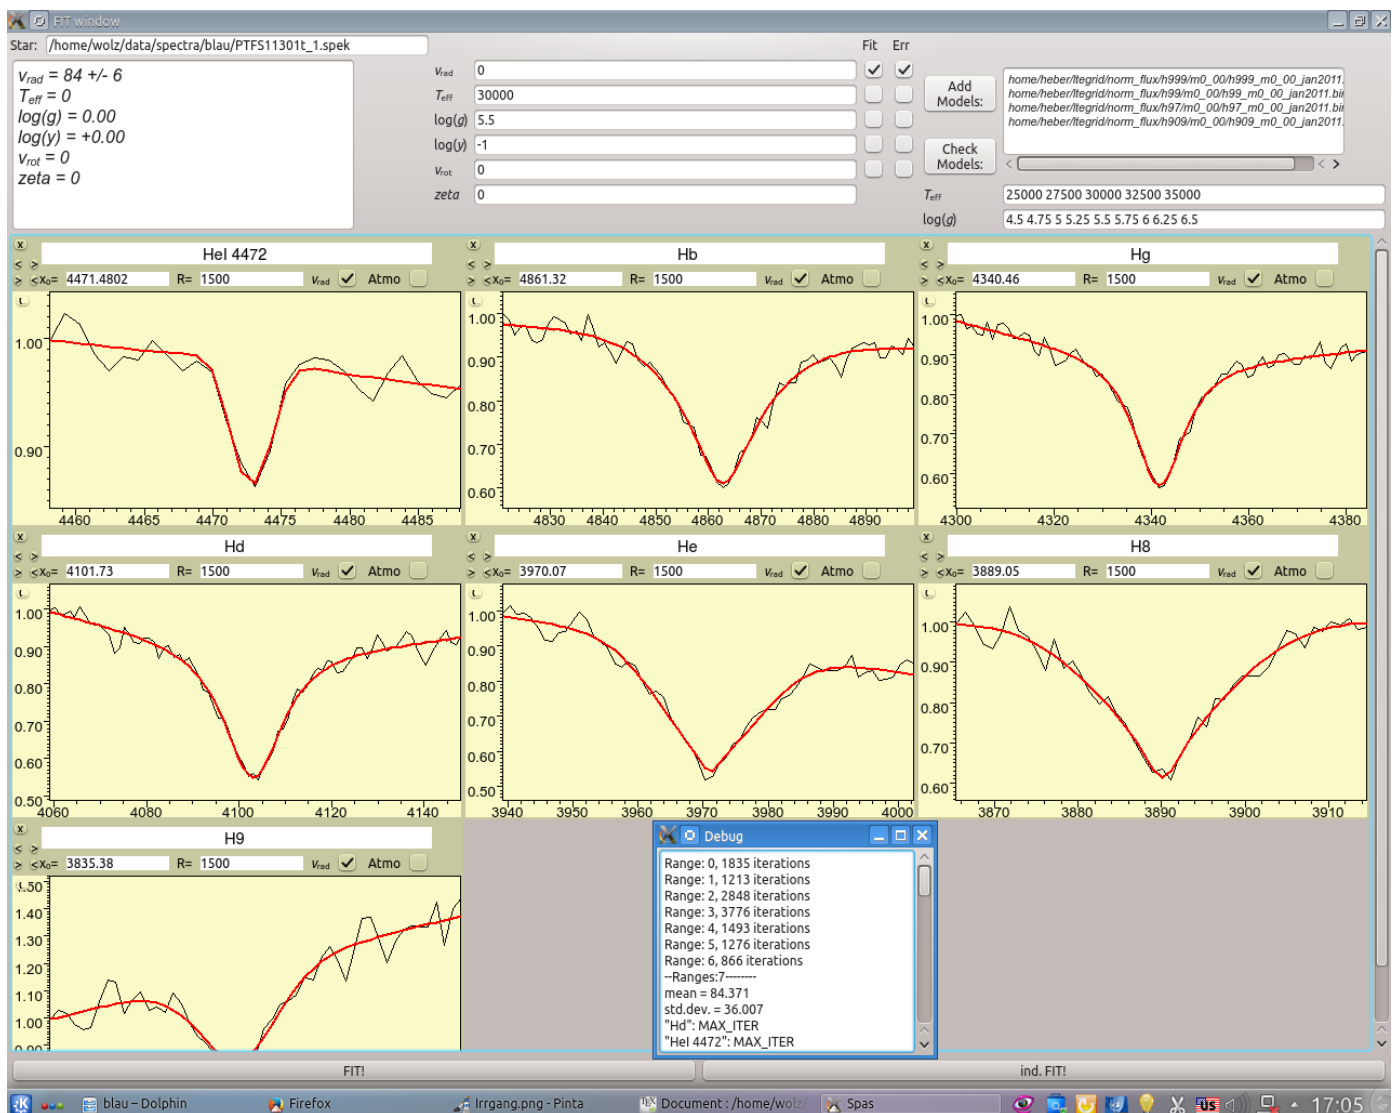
FIT window

Star: /home/wolz/data/spectra/blau/PTFS11301t_1.spek

$V_{rad}$ = 84 +/- 6
$T_{eff}$ = 0
log(g) = 0.00
log(y) = +0.00
$V_{rot}$ = 0
zeta = 0

Fit Err

$V_{rad}$ 0
$T_{eff}$ 30000
log(g) 5.5
log(y) -1
$V_{rot}$ 0
zeta 0

Add Models:
Check Models:

home/heber/ltegrid/norm_flux/h999/m0_00/h999_m0_00_jan2011.
home/heber/ltegrid/norm_flux/h99/m0_00/h99_m0_00_jan2011.bi
home/heber/ltegrid/norm_flux/h97/m0_00/h97_m0_00_jan2011.bi
home/heber/ltegrid/norm_flux/h909/m0_00/h909_m0_00_jan2011.

$T_{eff}$ 25000 27500 30000 32500 35000
log(g) 4.5 4.75 5 5.25 5.5 5.75 6 6.25 6.5

HeI 4472
$X_0$= 4471.4802 R= 1500 $V_{rad}$ Atmo
1.00 0.90
4460 4465 4470 4475 4480 4485

Hb
$X_0$= 4861.32 R= 1500 $V_{rad}$ Atmo
1.00 0.90 0.80 0.70 0.60
4830 4840 4850 4860 4870 4880 4890

Hg
$X_0$= 4340.46 R= 1500 $V_{rad}$ Atmo
1.00 0.90 0.80 0.70 0.60
4300 4320 4340 4360 4380

Hd
$X_0$= 4101.73 R= 1500 $V_{rad}$ Atmo
1.00 0.90 0.80 0.70 0.60 0.50
4060 4080 4100 4120 4140

He
$X_0$= 3970.07 R= 1500 $V_{rad}$ Atmo
1.00 0.90 0.80 0.70 0.60 0.50
3940 3950 3960 3970 3980 3990 4000

H8
$X_0$= 3889.05 R= 1500 $V_{rad}$ Atmo
1.00 0.90 0.80 0.70 0.60
3870 3880 3890 3900 3910

H9
$X_0$= 3835.38 R= 1500 $V_{rad}$ Atmo
1.50 1.40 1.30 1.20 1.10 1.00 0.90

Debug
Range: 0, 1835 iterations
Range: 1, 1213 iterations
Range: 2, 2848 iterations
Range: 3, 3776 iterations
Range: 4, 1493 iterations
Range: 5, 1276 iterations
Range: 6, 866 iterations
--Ranges:7--------
mean = 84.371
std.dev. = 36.007
"Hd": MAX_ITER
"HeI 4472": MAX_ITER

FIT!
ind. FIT!

blau – Dolphin Firefox Irrgang.png - Pinta Document : /home/wolz/ Spas 17:05